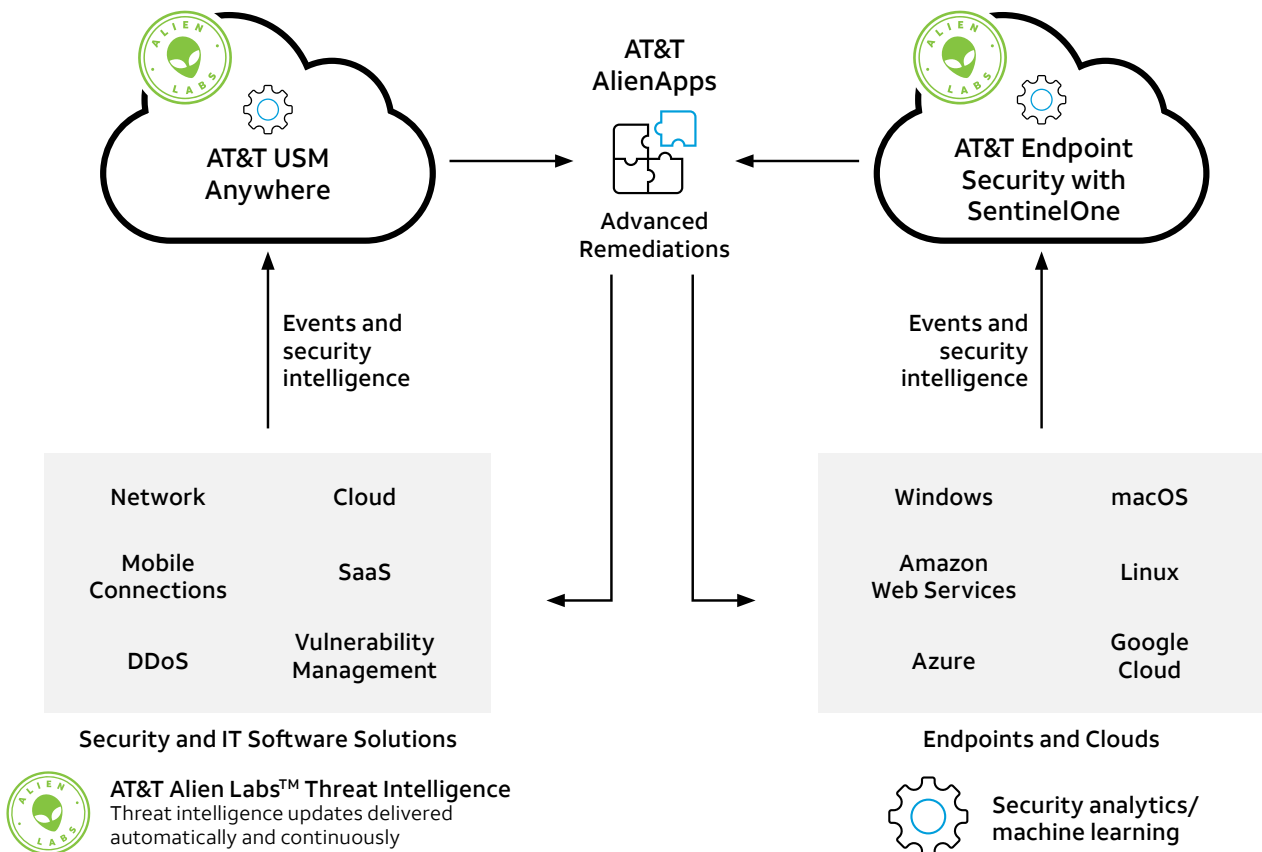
ALIEN LABS

AT&T USM Anywhere

AT&T AlienApps

Advanced Remediations

ALIEN LABS

AT&T Endpoint Security with SentinelOne

Events and security intelligence

Events and security intelligence

| Network | Cloud |
|---|---|
| Mobile Connections | SaaS |
| DDoS | Vulnerability Management |

Security and IT Software Solutions

| Windows | macOS |
|---|---|
| Amazon Web Services | Linux |
| Azure | Google Cloud |

Endpoints and Clouds

ALIEN LABS

AT&T Alien Labs$^{TM}$ Threat Intelligence
Threat intelligence updates delivered automatically and continuously

Security analytics/ machine learning